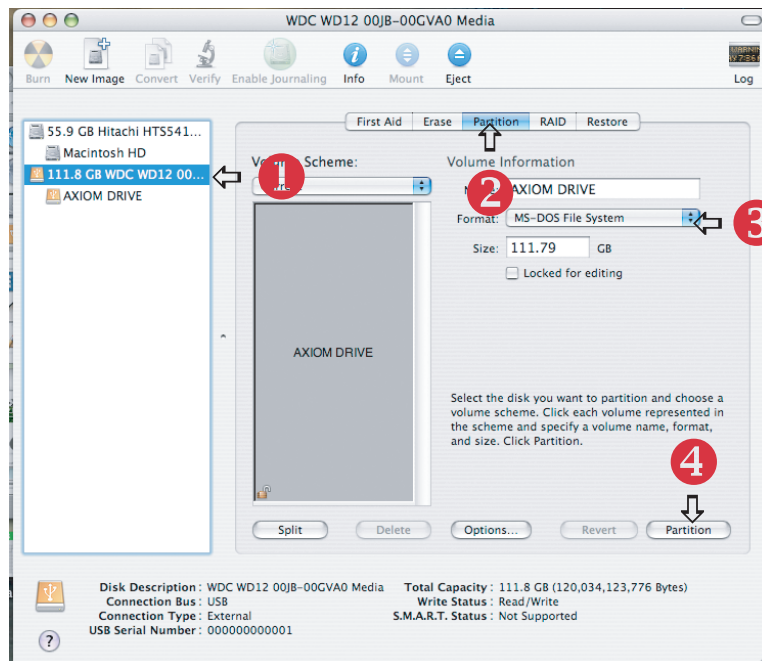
WDC WD12 00JB-00GVA0 Media

Burn New Image Convert Verify Enable Journaling Info Mount Eject Log

55.9 GB Hitachi HTS541...
Macintosh HD
111.8 GB WDC WD12 00...
AXIOM DRIVE

First Aid Erase Partition RAID Restore

Vo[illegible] Scheme:
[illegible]

1

Volume Information

2

N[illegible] AXIOM DRIVE

Format: MS-DOS File System

3

Size: 111.79 GB

Locked for editing

AXIOM DRIVE

Select the disk you want to partition and choose a volume scheme. Click each volume represented in the scheme and specify a volume name, format, and size. Click Partition.

4

Split Delete Options... Revert Partition

Disk Description : WDC WD12 00JB-00GVA0 Media
Connection Bus : USB
Connection Type : External
USB Serial Number : 000000000001
Total Capacity : 111.8 GB (120,034,123,776 Bytes)
Write Status : Read/Write
S.M.A.R.T. Status : Not Supported

?